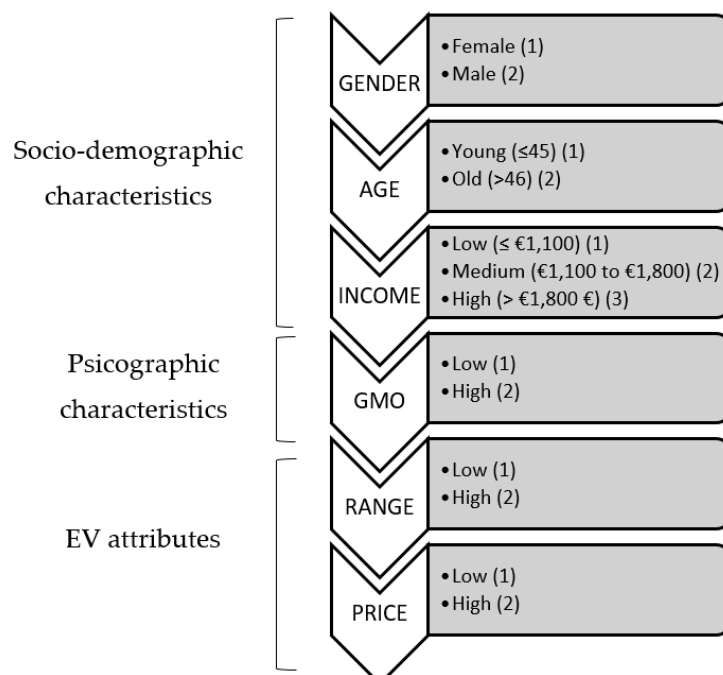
Socio-demographic characteristics

GENDER
• Female (1)
• Male (2)

AGE
• Young (≤45) (1)
• Old (>46) (2)

INCOME
• Low (≤ €1,100) (1)
• Medium (€1,100 to €1,800) (2)
• High (> €1,800 €) (3)

Psicographic characteristics

GMO
• Low (1)
• High (2)

EV attributes

RANGE
• Low (1)
• High (2)

PRICE
• Low (1)
• High (2)